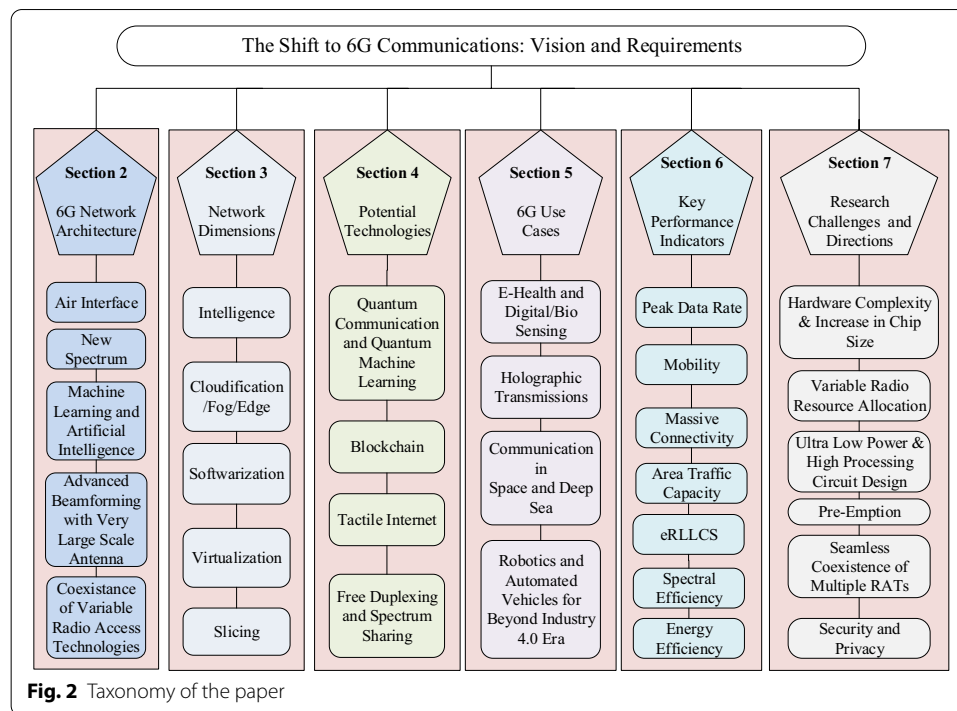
The Shift to 6G Communications: Vision and Requirements

Section 2
6G Network Architecture

Air Interface

New Spectrum

Machine Learning and Artificial Intelligence

Advanced Beamforming with Very Large Scale Antenna

Coexistance of Variable Radio Access Technologies

Section 3
Network Dimensions

Intelligence

Cloudification /Fog/Edge

Softwarization

Virtualization

Slicing

Section 4
Potential Technologies

Quantum Communication and Quantum Machine Learning

Blockchain

Tactile Internet

Free Duplexing and Spectrum Sharing

Section 5
6G Use Cases

E-Health and Digital/Bio Sensing

Holographic Transmissions

Communication in Space and Deep Sea

Robotics and Automated Vehicles for Beyond Industry 4.0 Era

Section 6
Key Performance Indicators

Peak Data Rate

Mobility

Massive Connectivity

Area Traffic Capacity

eRLLCS

Spectral Efficiency

Energy Efficiency

Section 7
Research Challenges and Directions

Hardware Complexity & Increase in Chip Size

Variable Radio Resource Allocation

Ultra Low Power & High Processing Circuit Design

Pre-Emption

Seamless Coexistence of Multiple RATs

Security and Privacy

Fig. 2 Taxonomy of the paper